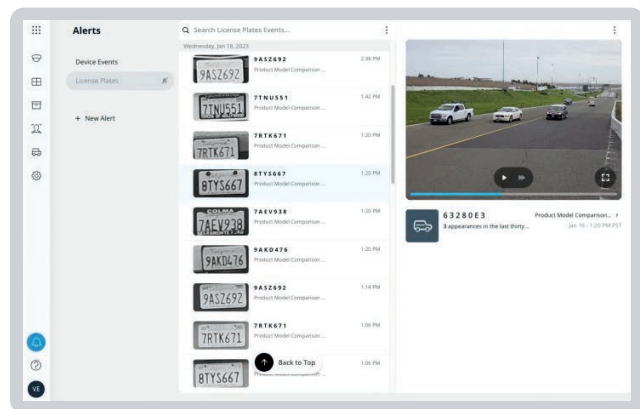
Alerts

Device Events
License Plates

+ New Alert

Search License Plates Events...

Wednesday, Jan 18, 2023

9ASZ692
9ASZ692
Product Model Comparison ...
2:36 PM

7TNU551
7TNU551
Product Model Comparison ...
1:42 PM

7RTK671
7RTK671
Product Model Comparison ...
1:20 PM

8TYS667
8TYS667
Product Model Comparison ...
1:20 PM

7AEV938
COLMA
7AEV938
Product Model Comparison ...
1:20 PM

9AKD476
9AKD476
Product Model Comparison ...
1:20 PM

9ASZ692
9ASZ692
Product Model Comparison ...
1:14 PM

7RTK671
7RTK671
Product Model Comparison ...
1:06 PM

8TYS667
Product Model Comparison ...
1:06 PM

Back to Top

63280E3
3 appearances in the last thirty...
Product Model Comparison... >
Jan 18 - 1:20 PM PST

VE